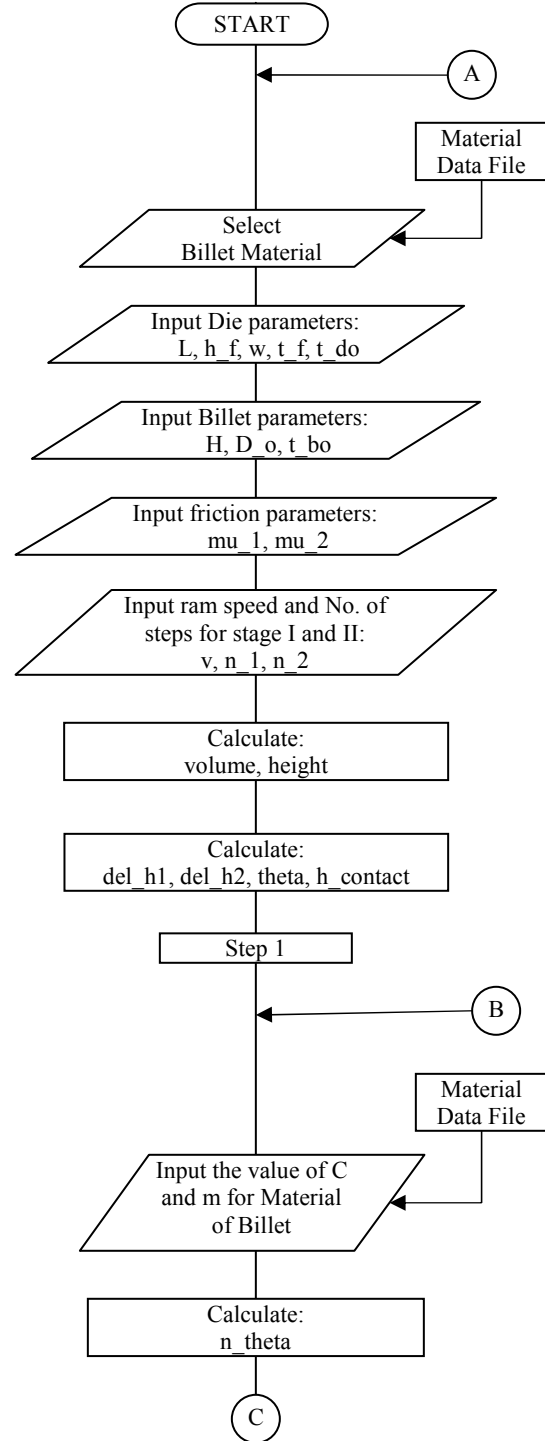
START

A

Material Data File

Select Billet Material

Input Die parameters: L, h_f, w, t_f, t_do

Input Billet parameters: H, D_o, t_bo

Input friction parameters: mu_1, mu_2

Input ram speed and No. of steps for stage I and II: v, n_1, n_2

Calculate: volume, height

Calculate: del_h1, del_h2, theta, h_contact

Step 1

B

Material Data File

Input the value of C and m for Material of Billet

Calculate: n_theta

C